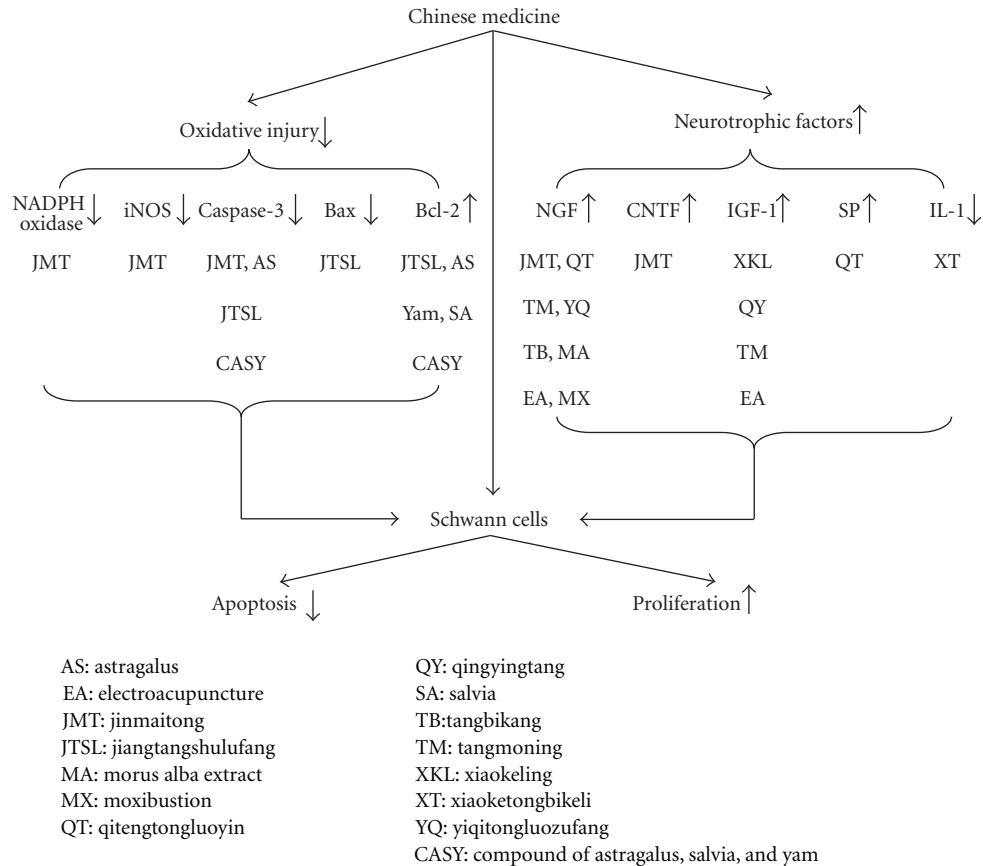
Chinese medicine

Oxidative injury ↓

Neurotrophic factors ↑

NADPH oxidase ↓ | iNOS ↓ | Caspase-3 ↓ | Bax ↓ | Bcl-2 ↑

JMT | JMT | JMT, AS | JTSL | JTSL, AS

JTSL

Yam, SA

CASY

CASY

NGF ↑ | CNTF ↑ | IGF-1 ↑ | SP ↑ | IL-1 ↓

JMT, QT | JMT | XKL | QT | XT

TM, YQ

QY

TB, MA

TM

EA, MX

EA

Schwann cells

Apoptosis ↓

Proliferation ↑

AS: astragalus
EA: electroacupuncture
JMT: jinmaitong
JTSL: jiangtangshulufang
MA: morus alba extract
MX: moxibustion
QT: qitengtongluoyin

QY: qingyingtang
SA: salvia
TB:tangbikang
TM: tangmoning
XKL: xiaokeling
XT: xiaoketongbikeli
YQ: yiqitongluozufang
CASY: compound of astragalus, salvia, and yam